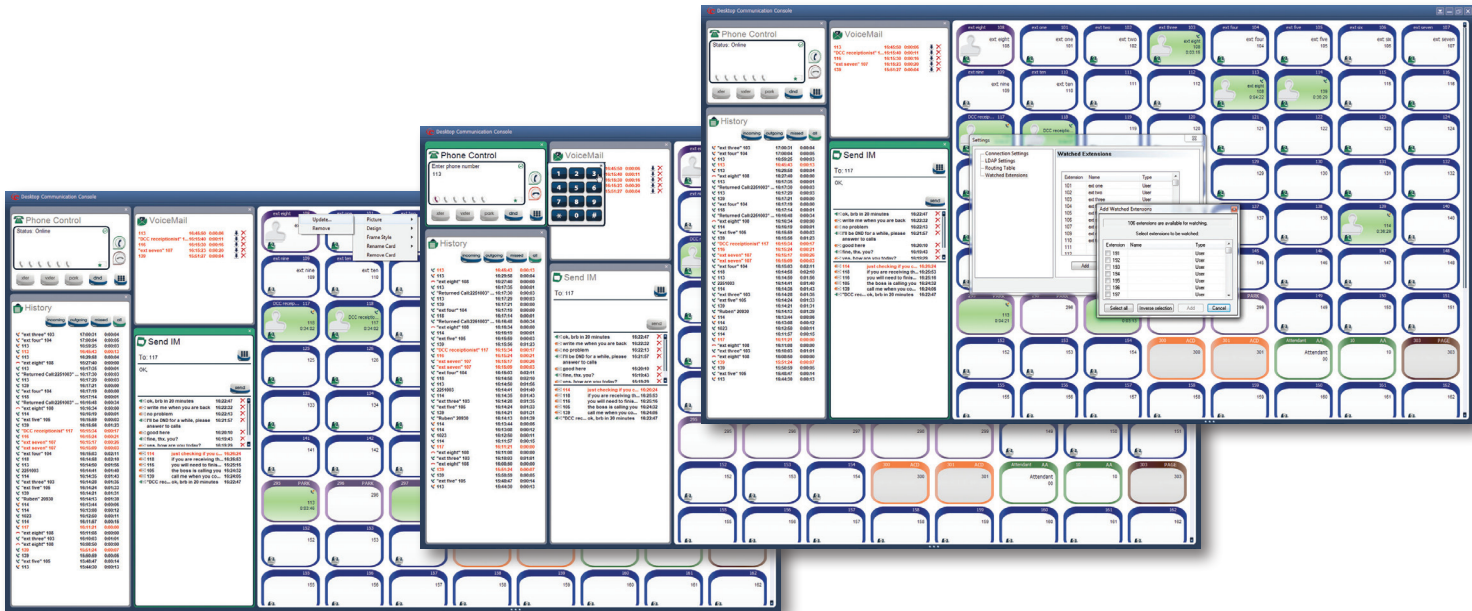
Desktop Communication Console

Phone Control
Status: Online

VoiceMail

History
incoming outgoing missed all

Send IM
To: 117
OK,
send

ok, brb in 20 minutes
write me when you are back
no problem
I'll be DND for a while, please answer to calls
good here
fine, thx. you?
hi, how are you today?
just checking if you are receiving this
if you are receiving th...
you will need to finis...
The boss is calling you
call me when you co...
"DCC recei... ok, brb in 20 minutes

Settings
Connection Settings
LDAP Settings
Routing Table
Watched Extensions

Watched Extensions
Extension Name Type
101 ext one User
102 ext two User
103 ext three User

Add Watched Extensions
106 extensions are available for watching.
Select extensions to be watched:
Extension Name Type
Select all Inverse selection Add Cancel

Update...
Remove
Picture
Design
Frame Style
Rename Card
Remove Card

Enter phone number
113

ext one
ext two
ext three
ext four
ext five
ext six
ext seven
ext eight
ext nine
ext ten
DCC recep...
Attendant
AA
PARK
PAGE
ACD